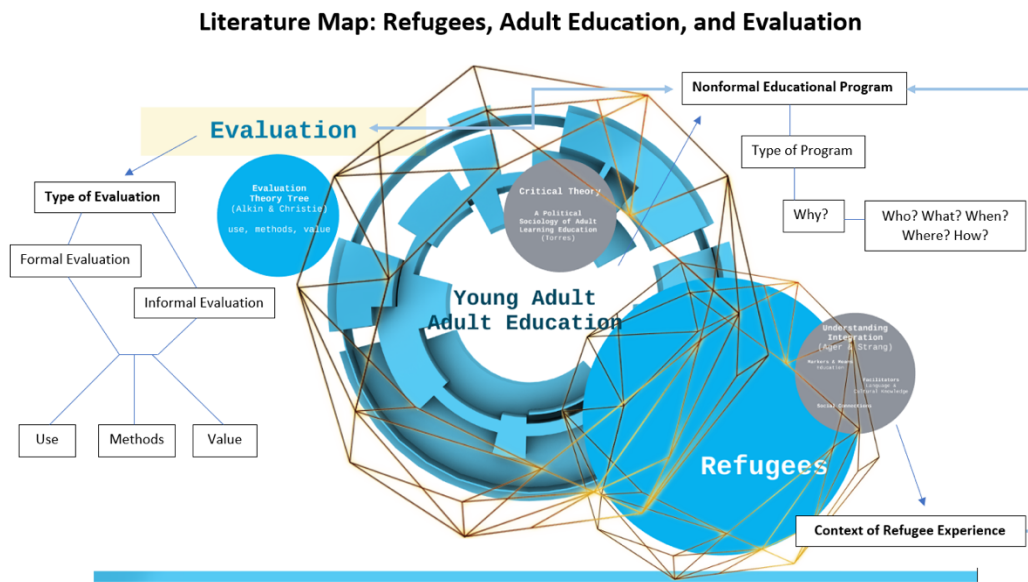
Literature Map: Refugees, Adult Education, and Evaluation

Evaluation

Type of Evaluation

Formal Evaluation

Informal Evaluation

Use

Methods

Value

Evaluation Theory Tree (Alkin & Christie)

use, methods, value

Critical Theory

A Political Sociology of Adult Learning Education (Torres)

Young Adult Adult Education

Nonformal Educational Program

Type of Program

Why?

Who? What? When? Where? How?

Understanding Integration (Ager & Strang)

Markers & Means Education

Facilitators Language & Cultural Knowledge

Social Connections

Refugees

Context of Refugee Experience